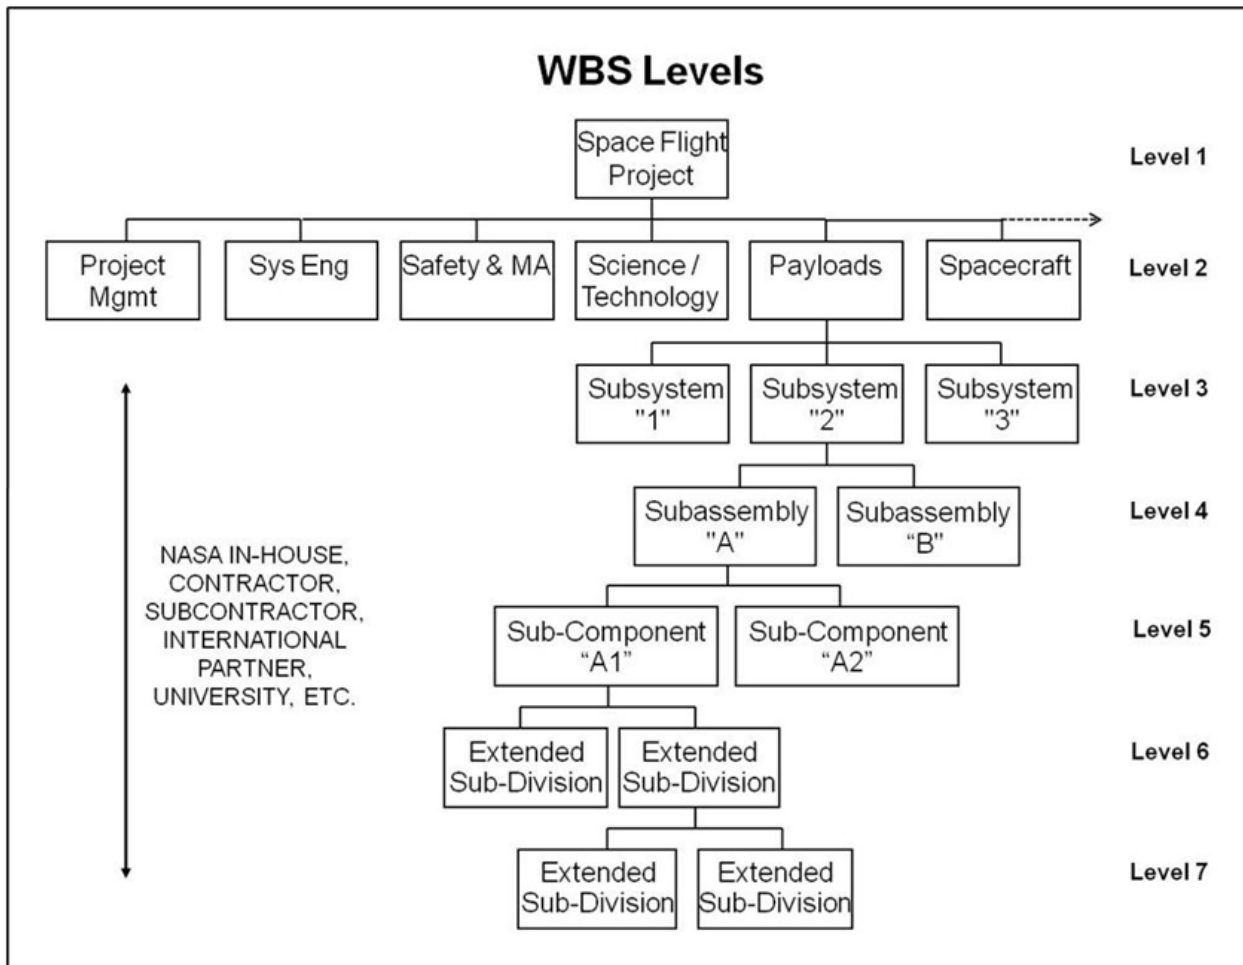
WBS Levels

Space Flight Project

Level 1

Project Mgmt

Sys Eng

Safety & MA

Science / Technology

Payloads

Spacecraft

Level 2

Subsystem "1"

Subsystem "2"

Subsystem "3"

Level 3

Subassembly "A"

Subassembly "B"

Level 4

NASA IN-HOUSE, CONTRACTOR, SUBCONTRACTOR, INTERNATIONAL PARTNER, UNIVERSITY, ETC.

Sub-Component "A1"

Sub-Component "A2"

Level 5

Extended Sub-Division

Extended Sub-Division

Level 6

Extended Sub-Division

Extended Sub-Division

Level 7